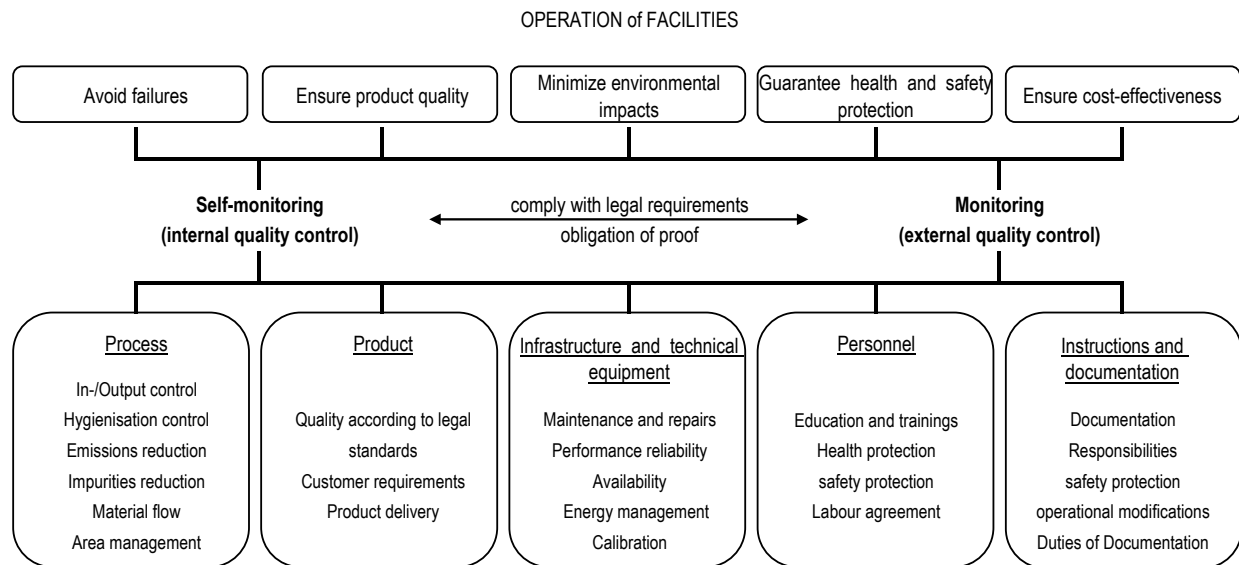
OPERATION of FACILITIES

Avoid failures

Ensure product quality

Minimize environmental impacts

Guarantee health and safety protection

Ensure cost-effectiveness

Self-monitoring
(internal quality control)

comply with legal requirements
obligation of proof

Monitoring
(external quality control)

Process
In-/Output control
Hygienisation control
Emissions reduction
Impurities reduction
Material flow
Area management

Product
Quality according to legal standards
Customer requirements
Product delivery

Infrastructure and technical equipment
Maintenance and repairs
Performance reliability
Availability
Energy management
Calibration

Personnel
Education and trainings
Health protection
safety protection
Labour agreement

Instructions and documentation
Documentation
Responsibilities
safety protection
operational modifications
Duties of Documentation